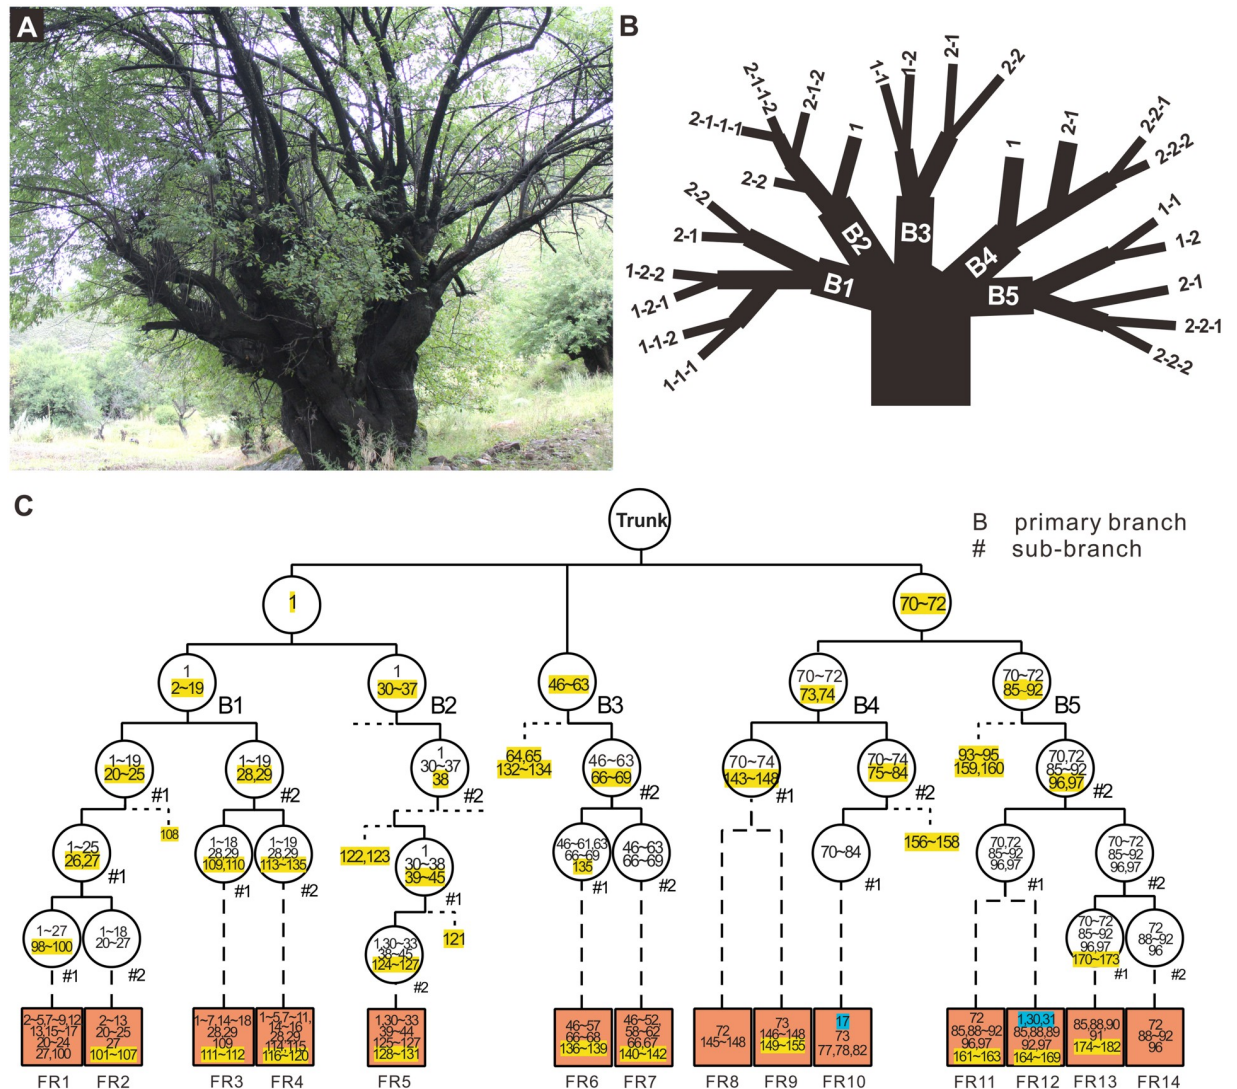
A

B

2-1-1-2
2-1-1-1
2-1-2
1
2-2
2-2
2-1
1-2-2
1-2-1
1-1-2
1-1-1
B1
B2
1-1
1-2
2-1
2-2
B3
1
2-1
2-2-1
2-2-2
B4
1-1
1-2
2-1
B5
2-2-1
2-2-2

C

Trunk

B primary branch
# sub-branch

1
70~72

1
2~19
B1

1
30~37
B2

46~63
B3

70~72
73,74
B4

70~72
85~92
B5

1~19
20~25
#1
108

1~19
28,29
#2

1
30~37
38
#2

64,65
132~134

46~63
66~69
#2

70~74
143~148
#1

70~74
75~84
#2

93~95
159,160

70,72
85~92
96,97
#2

1~25
26,27
#1

1~18
28,29
109,110
#1

1~19
28,29
113~135
#2

122,123

1
30~38
39~45
#1

121

46~61,63
66~69
135
#1

46~63
66~69
#2

70~84
#1

156~158

70,72
85~92
96,97
#1

70~72
85~92
96,97
#2

1~27
98~100
#1

1~18
20~27
#2

1,30~33
38~45
124~127
#2

70~72
85~92
96,97
170~173
#1

72
88~92
96
#2

2~5,7~9,12
13,15~17
20~24
27,100

2~13
20~25
27
101~107

1~7,14~18
28,29
109
111~112

1~5,7~11,
14~16
28,29
113~115
116~120

1,30~33
39~44
125~127
128~131

46~57
66~68
136~139

46~52
58~62
66,67
140~142

72
145~148

73
146~148
149~155

17
73
77,78,82

72
85,88~92
96,97
161~163

1,30,31
85,88,89
92,97
164~169

85,88,90
91
174~182

72
88~92
96

FR1 FR2 FR3 FR4 FR5 FR6 FR7 FR8 FR9 FR10 FR11 FR12 FR13 FR14